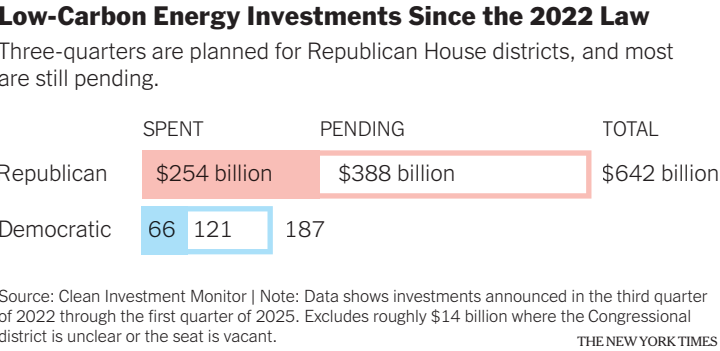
Low-Carbon Energy Investments Since the 2022 Law

Three-quarters are planned for Republican House districts, and most are still pending.

| | SPENT | PENDING | TOTAL |
|---|---|---|---|
| Republican | \$254 billion | \$388 billion | \$642 billion |
| Democratic | 66 | 121 | 187 |

Source: Clean Investment Monitor | Note: Data shows investments announced in the third quarter of 2022 through the first quarter of 2025. Excludes roughly \$14 billion where the Congressional district is unclear or the seat is vacant.

THE NEW YORK TIMES